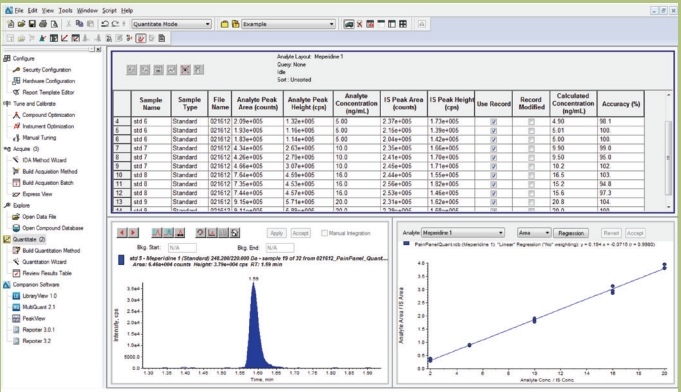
File Edit View Tools Window Script Help
Quantitate Mode
Example

Configure
Security Configuration
Hardware Configuration
Report Template Editor
Tune and Calibrate
Compound Optimization
Instrument Optimization
Manual Tuning
Acquire (3)
IDA Method Wizard
Build Acquisition Method
Build Acquisition Batch
Express View
Explore
Open Data File
Open Compound Database
Quantitate (3)
Build Quantitation Method
Quantitation Wizard
Review Results Table
Companion Software
LibraryView 1.0
MultiQuant 2.1
PeakView
Reporter 3.0.1
Reporter 3.2

Analyte Layout: Meperidine 1
Query: None
Idle
Sort: Unsorted

| | Sample Name | Sample Type | File Name | Analyte Peak Area (counts) | Analyte Peak Height (cps) | Analyte Concentration (ng/mL) | IS Peak Area (counts) | IS Peak Height (cps) | Use Record | Record Modified | Calculated Concentration (ng/mL) | Accuracy (%) |
|---|---|---|---|---|---|---|---|---|---|---|---|---|
| 4 | std 6 | Standard | 021612 | 2.09e+005 | 1.32e+005 | 5.00 | 2.37e+005 | 1.73e+005 | ☑ | ☐ | 4.90 | 98.1 |
| 5 | std 6 | Standard | 021612 | 1.93e+005 | 1.16e+005 | 5.00 | 2.16e+005 | 1.39e+005 | ☑ | ☐ | 5.01 | 100. |
| 6 | std 6 | Standard | 021612 | 1.83e+005 | 1.14e+005 | 5.00 | 2.04e+005 | 1.42e+005 | ☑ | ☐ | 5.00 | 100. |
| 7 | std 7 | Standard | 021612 | 4.34e+005 | 2.63e+005 | 10.0 | 2.36e+005 | 1.60e+005 | ☑ | ☐ | 9.90 | 99.0 |
| 8 | std 7 | Standard | 021612 | 4.26e+005 | 2.70e+005 | 10.0 | 2.41e+005 | 1.70e+005 | ☑ | ☐ | 9.50 | 95.0 |
| 9 | std 7 | Standard | 021612 | 4.66e+005 | 3.07e+005 | 10.0 | 2.43e+005 | 1.71e+005 | ☑ | ☐ | 10.2 | 102. |
| 10 | std 8 | Standard | 021612 | 7.64e+005 | 4.59e+005 | 16.0 | 2.44e+005 | 1.55e+005 | ☑ | ☐ | 16.5 | 103. |
| 11 | std 8 | Standard | 021612 | 7.35e+005 | 4.53e+005 | 16.0 | 2.56e+005 | 1.82e+005 | ☑ | ☐ | 15.2 | 94.8 |
| 12 | std 8 | Standard | 021612 | 7.44e+005 | 4.57e+005 | 16.0 | 2.53e+005 | 1.46e+005 | ☑ | ☐ | 15.6 | 97.3 |
| 13 | std 9 | Standard | 021612 | 9.15e+005 | 5.71e+005 | 20.0 | 2.31e+005 | 1.62e+005 | ☑ | ☐ | 20.8 | 104. |

Bkg. Start: N/A Bkg. End: N/A Apply Accept Manual Integration
std 8 - Meperidine 1 (Standard) 246.200/220.000 Da - sample 10 of 32 from 021612_PainPanel_Quant...
Area: 6.46e+004 counts Height: 3.79e+004 cps RT: 1.59 min
1.59
Intensity, cps
Time, min

Analyte Meperidine 1 Area Regression Revert Accept
PainPanelQuant.rdb (Meperidine 1): "Linear" Regression ("No" weighting): y = 0.194 x + -0.0715 (r = 0.9980)
Analyte Area / IS Area
Analyte Conc / IS Conc